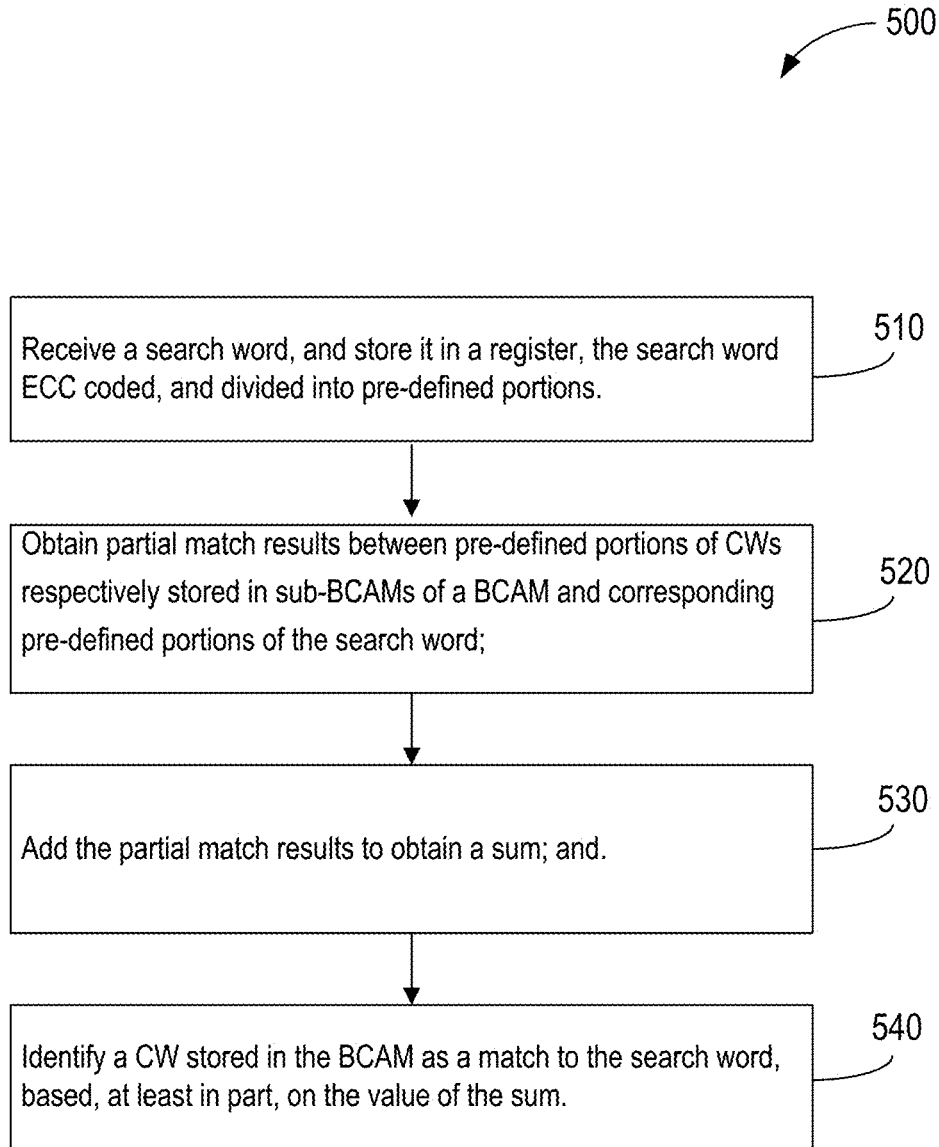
500

Receive a search word, and store it in a register, the search word ECC coded, and divided into pre-defined portions.

510

Obtain partial match results between pre-defined portions of CWs respectively stored in sub-BCAMs of a BCAM and corresponding pre-defined portions of the search word;

520

Add the partial match results to obtain a sum; and.

530

Identify a CW stored in the BCAM as a match to the search word, based, at least in part, on the value of the sum.

540